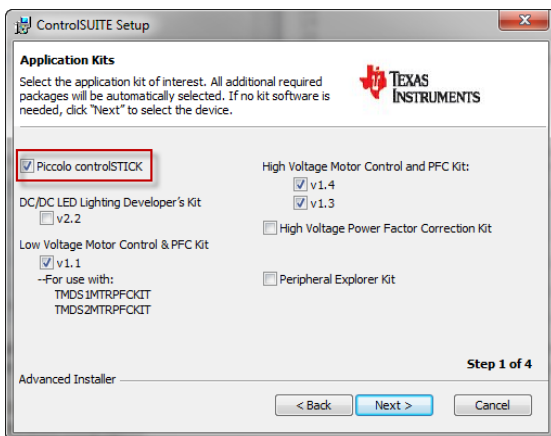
ControlSUITE Setup

Application Kits

Select the application kit of interest. All additional required packages will be automatically selected. If no kit software is needed, click "Next" to select the device.

TEXAS INSTRUMENTS

Piccolo controlSTICK

DC/DC LED Lighting Developer's Kit

v2.2

Low Voltage Motor Control & PFC Kit

v1.1

--For use with:

TMDS1MTRPFCKIT

TMDS2MTRPFCKIT

High Voltage Motor Control and PFC Kit:

v1.4

v1.3

High Voltage Power Factor Correction Kit

Peripheral Explorer Kit

Step 1 of 4

Advanced Installer

< Back

Next >

Cancel